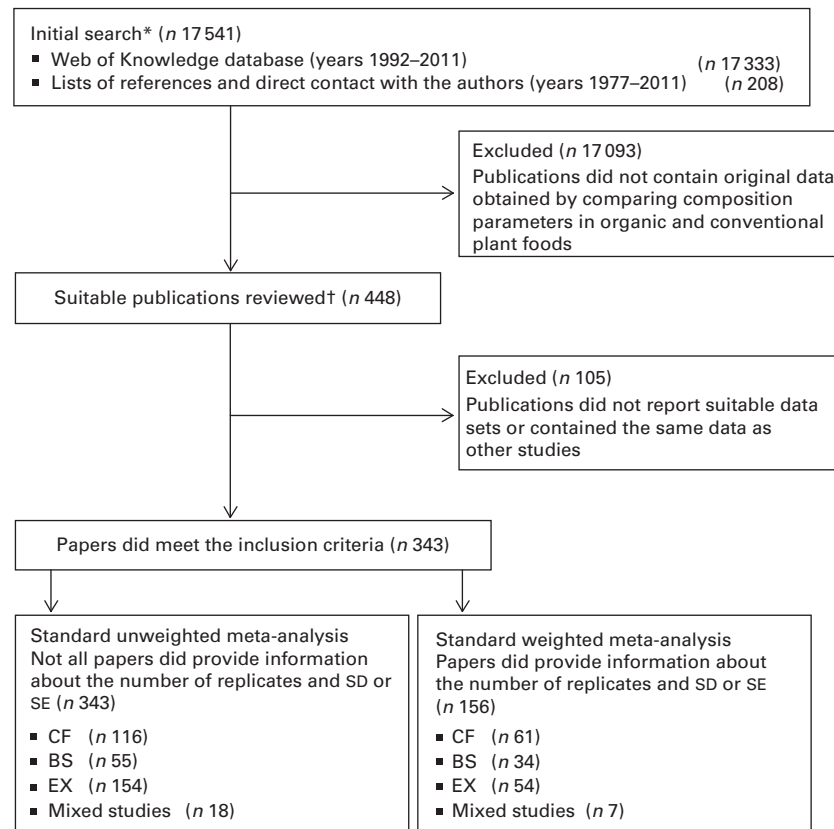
Initial search* ($n$ 17 541)
■ Web of Knowledge database (years 1992–2011) ($n$ 17 333)
■ Lists of references and direct contact with the authors (years 1977–2011) ($n$ 208)

Excluded ($n$ 17 093)
Publications did not contain original data obtained by comparing composition parameters in organic and conventional plant foods

Suitable publications reviewed† ($n$ 448)

Excluded ($n$ 105)
Publications did not report suitable data sets or contained the same data as other studies

Papers did meet the inclusion criteria ($n$ 343)

Standard unweighted meta-analysis
Not all papers did provide information about the number of replicates and SD or SE ($n$ 343)
■ CF ($n$ 116)
■ BS ($n$ 55)
■ EX ($n$ 154)
■ Mixed studies ($n$ 18)

Standard weighted meta-analysis
Papers did provide information about the number of replicates and SD or SE ($n$ 156)
■ CF ($n$ 61)
■ BS ($n$ 34)
■ EX ($n$ 54)
■ Mixed studies ($n$ 7)